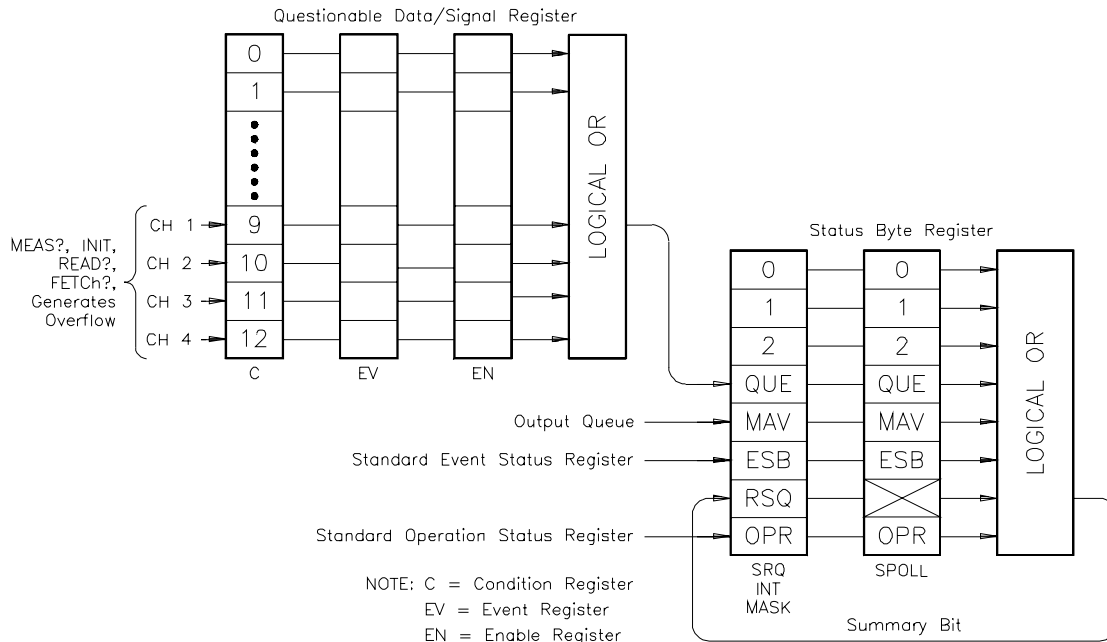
Questionable Data/Signal Register

0
1
9
10
11
12
C
EV
EN
LOGICAL OR

MEAS?, INIT, READ?, FETCh?, Generates Overflow

CH 1
CH 2
CH 3
CH 4

Status Byte Register

0
1
2
QUE
MAV
ESB
RSQ
OPR

0
1
2
QUE
MAV
ESB
OPR

LOGICAL OR

Output Queue
Standard Event Status Register
Standard Operation Status Register

SRQ INT MASK
SPOLL

NOTE: C = Condition Register
EV = Event Register
EN = Enable Register

Summary Bit